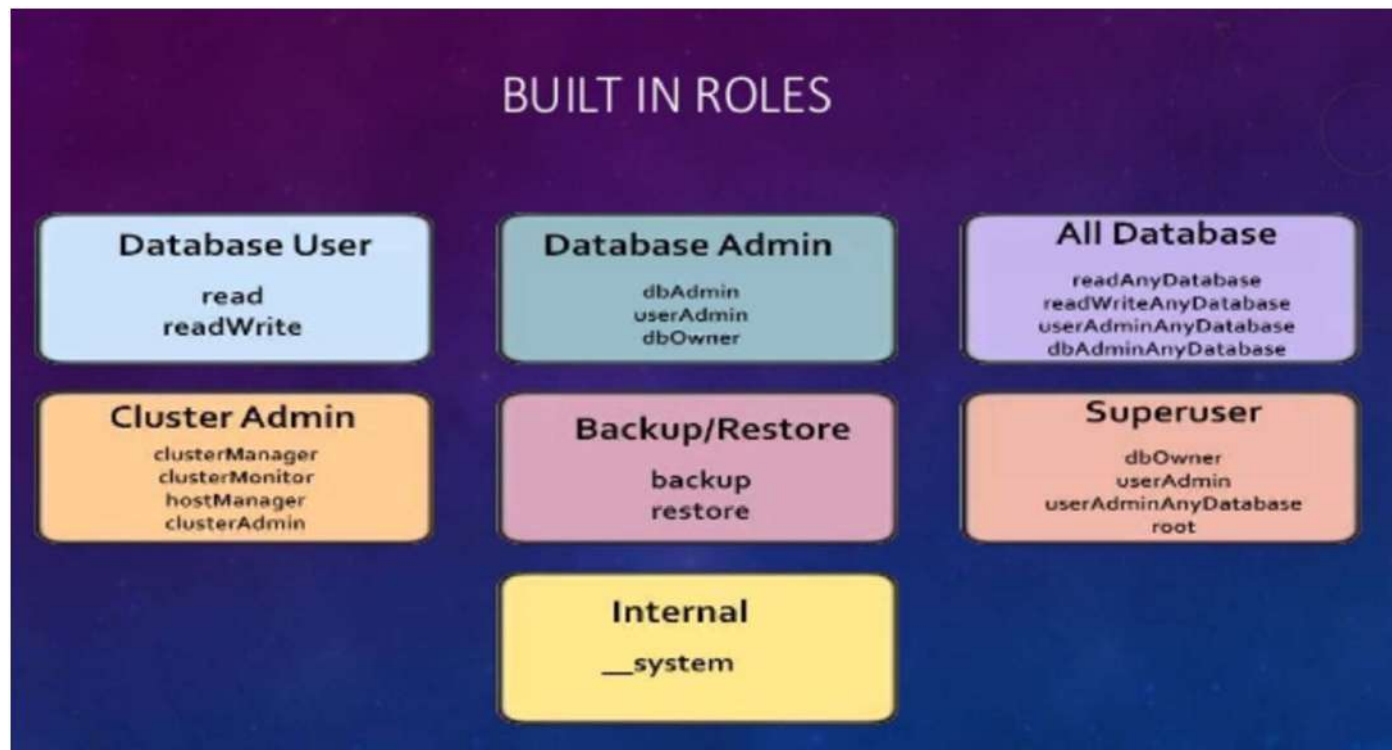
BUILT IN ROLES

Database User
read
readWrite

Database Admin
dbAdmin
userAdmin
dbOwner

All Database
readAnyDatabase
readWriteAnyDatabase
userAdminAnyDatabase
dbAdminAnyDatabase

Cluster Admin
clusterManager
clusterMonitor
hostManager
clusterAdmin

Backup/Restore
backup
restore

Superuser
dbOwner
userAdmin
userAdminAnyDatabase
root

Internal
__system